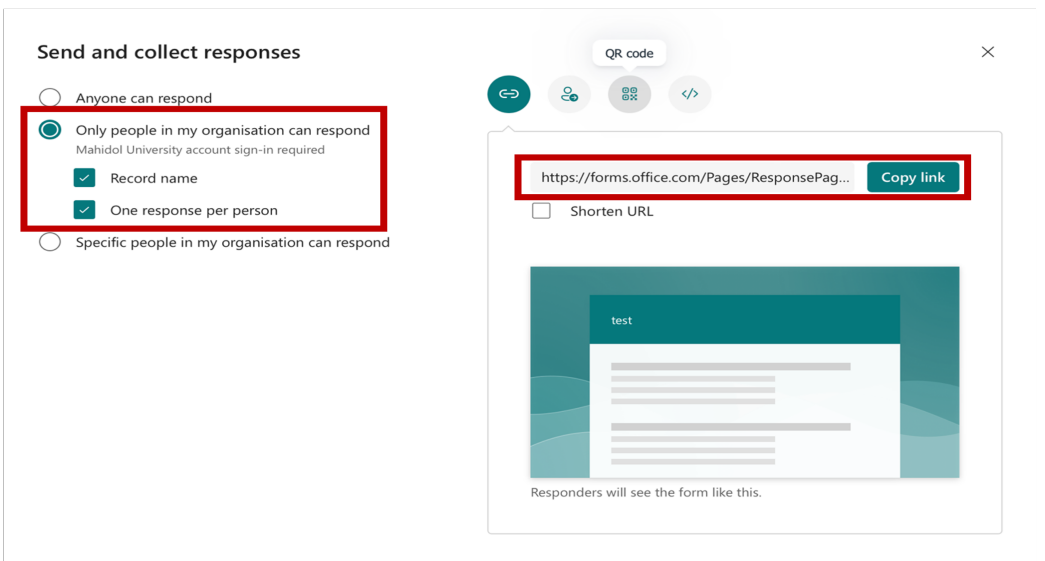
Send and collect responses

QR code

×

Anyone can respond

Only people in my organisation can respond
Mahidol University account sign-in required

Record name

One response per person

Specific people in my organisation can respond

https://forms.office.com/Pages/ResponsePag...

Copy link

Shorten URL

test

Responders will see the form like this.